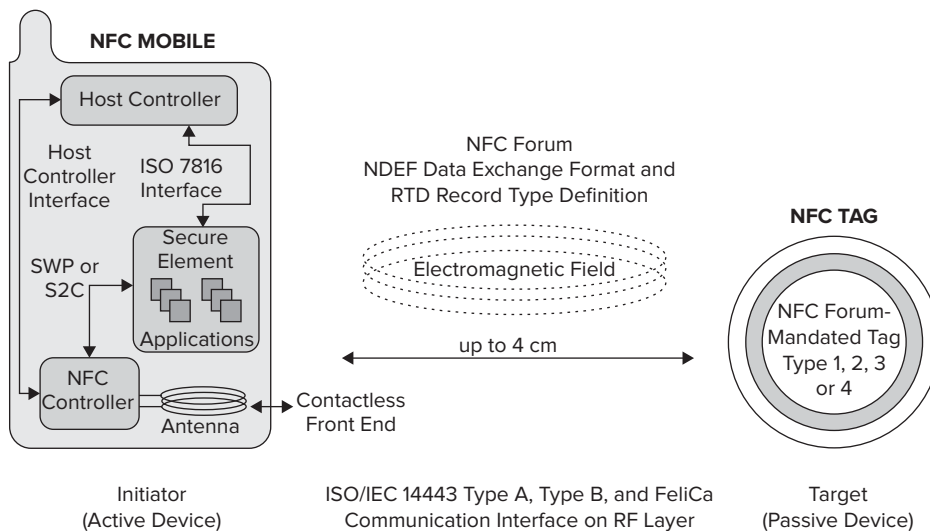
NFC MOBILE

Host Controller

Host Controller Interface

ISO 7816 Interface

Secure Element

SWP or S2C

Applications

NFC Controller

Antenna

Contactless Front End

NFC Forum
NDEF Data Exchange Format and
RTD Record Type Definition

Electromagnetic Field

up to 4 cm

NFC TAG

NFC Forum-Mandated Tag Type 1, 2, 3 or 4

Initiator
(Active Device)

ISO/IEC 14443 Type A, Type B, and FeliCa
Communication Interface on RF Layer

Target
(Passive Device)